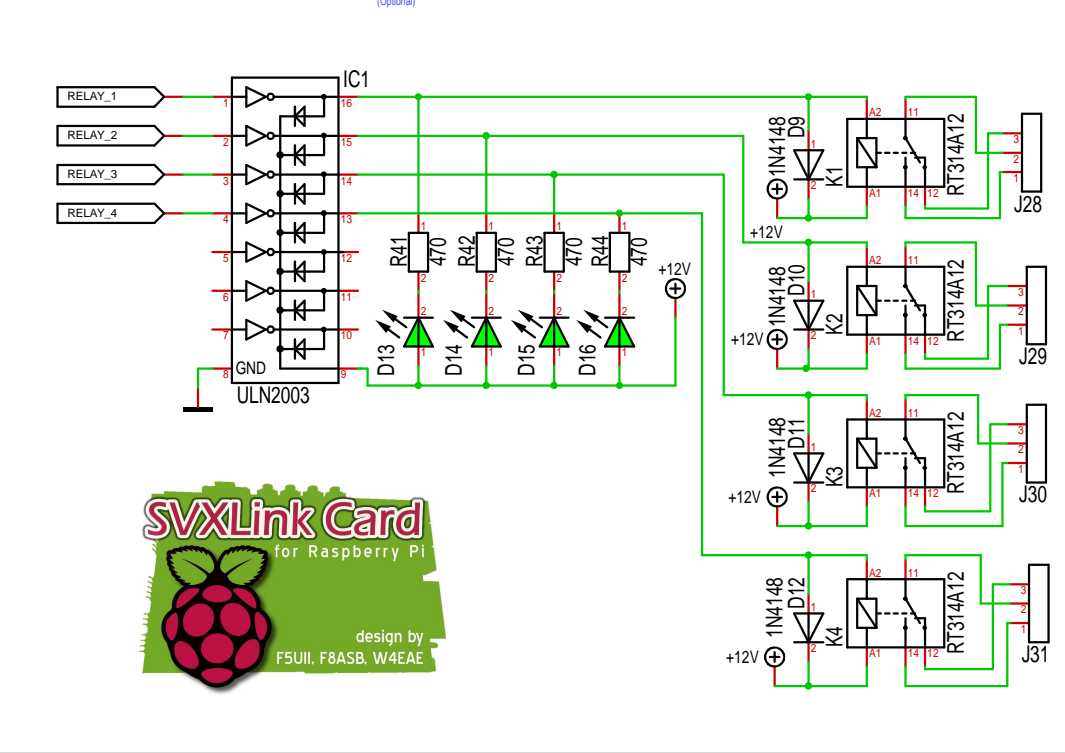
(Optional)

RELAY_1
RELAY_2
RELAY_3
RELAY_4

IC1
1 2 3 4 5 6 7 8
16 15 14 13 12 11 10 9
GND
ULN2003

R41 470
R42 470
R43 470
R44 470
D13 D14 D15 D16
+12V

1N4148 D9
K1
RT314A12
A2 A1 11 14 12
J28
+12V

1N4148 D10
K2
RT314A12
A2 A1 11 14 12
J29
+12V

1N4148 D11
K3
RT314A12
A2 A1 11 14 12
J30
+12V

1N4148 D12
K4
RT314A12
A2 A1 11 14 12
J31
+12V

SVXLink Card
for Raspberry Pi
design by
F5UII, F8ASB, W4EAE